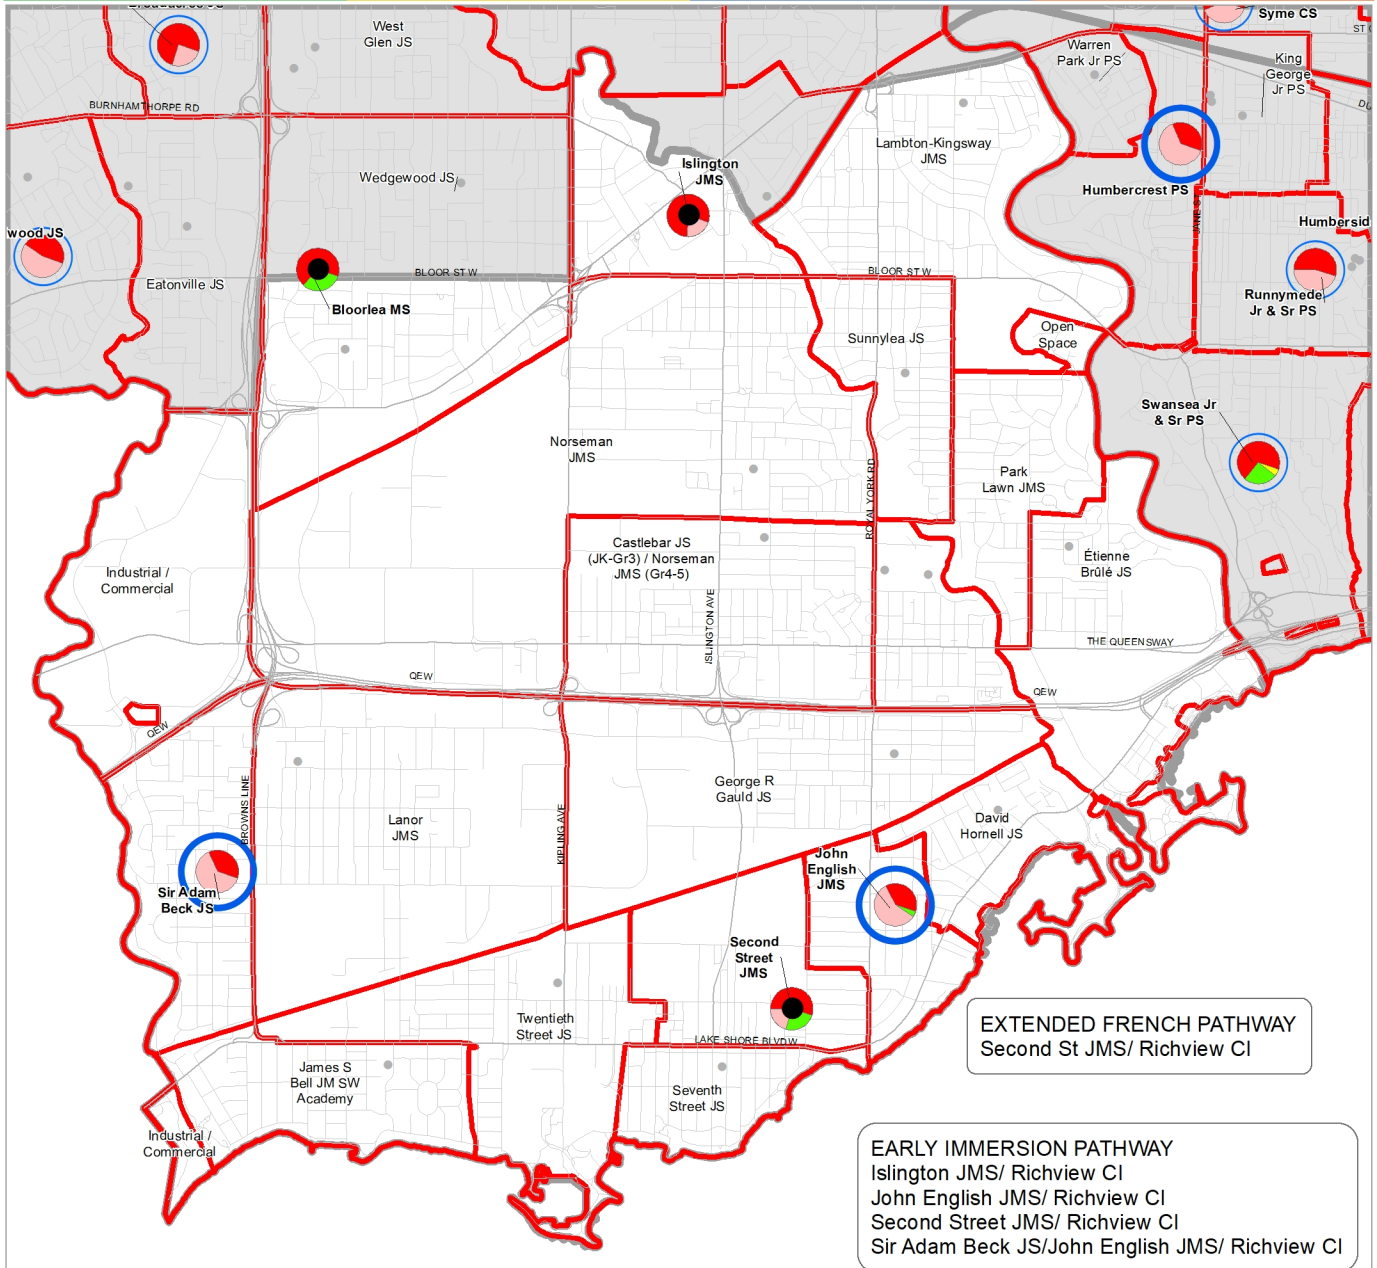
West Glen JS

Syme CS

ST

Warren Park Jr PS

King George Jr PS

BURNHAMTHORPE RD

Islington JMS

Lambton-Kingsway JMS

Humbercrest PS

Wedgewood JS

wood JS

Humbersid

JANE ST

BLOOR ST W

BLOOR ST W

Runnymede Jr & Sr PS

Eatonville JS

Bloorlea MS

Sunnylea JS

Open Space

Swansea Jr & Sr PS

Norseman JMS

Park Lawn JMS

ROYAL YORK RD

Castlebar JS (JK-Gr3) / Norseman JMS (Gr4-5)

Étienne Brûlé JS

Industrial / Commercial

ISLINGTON AVE

THE QUEENSWAY

QEW

QEW

QEW

George R Gauld JS

BROWNS LINE

Lanor JMS

David Hornell JS

KIPLING AVE

John English JMS

Sir Adam Beck JS

Second Street JMS

Twentieth Street JS

LAKE SHORE BLVD W

EXTENDED FRENCH PATHWAY
Second St JMS/ Richview CI

James S Bell JM SW Academy

Seventh Street JS

Industrial / Commercial

EARLY IMMERSION PATHWAY
Islington JMS/ Richview CI
John English JMS/ Richview CI
Second Street JMS/ Richview CI
Sir Adam Beck JS/John English JMS/ Richview CI